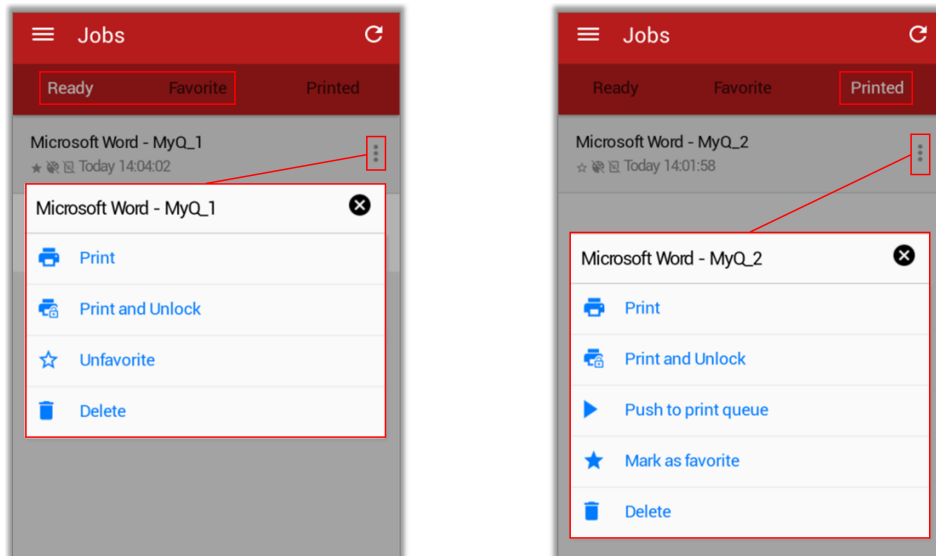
Jobs

Ready Favorite Printed

Microsoft Word - MyQ_1
Today 14:04:02

Microsoft Word - MyQ_1

Print

Print and Unlock

Unfavorite

Delete

Jobs

Ready Favorite Printed

Microsoft Word - MyQ_2
Today 14:01:58

Microsoft Word - MyQ_2

Print

Print and Unlock

Push to print queue

Mark as favorite

Delete